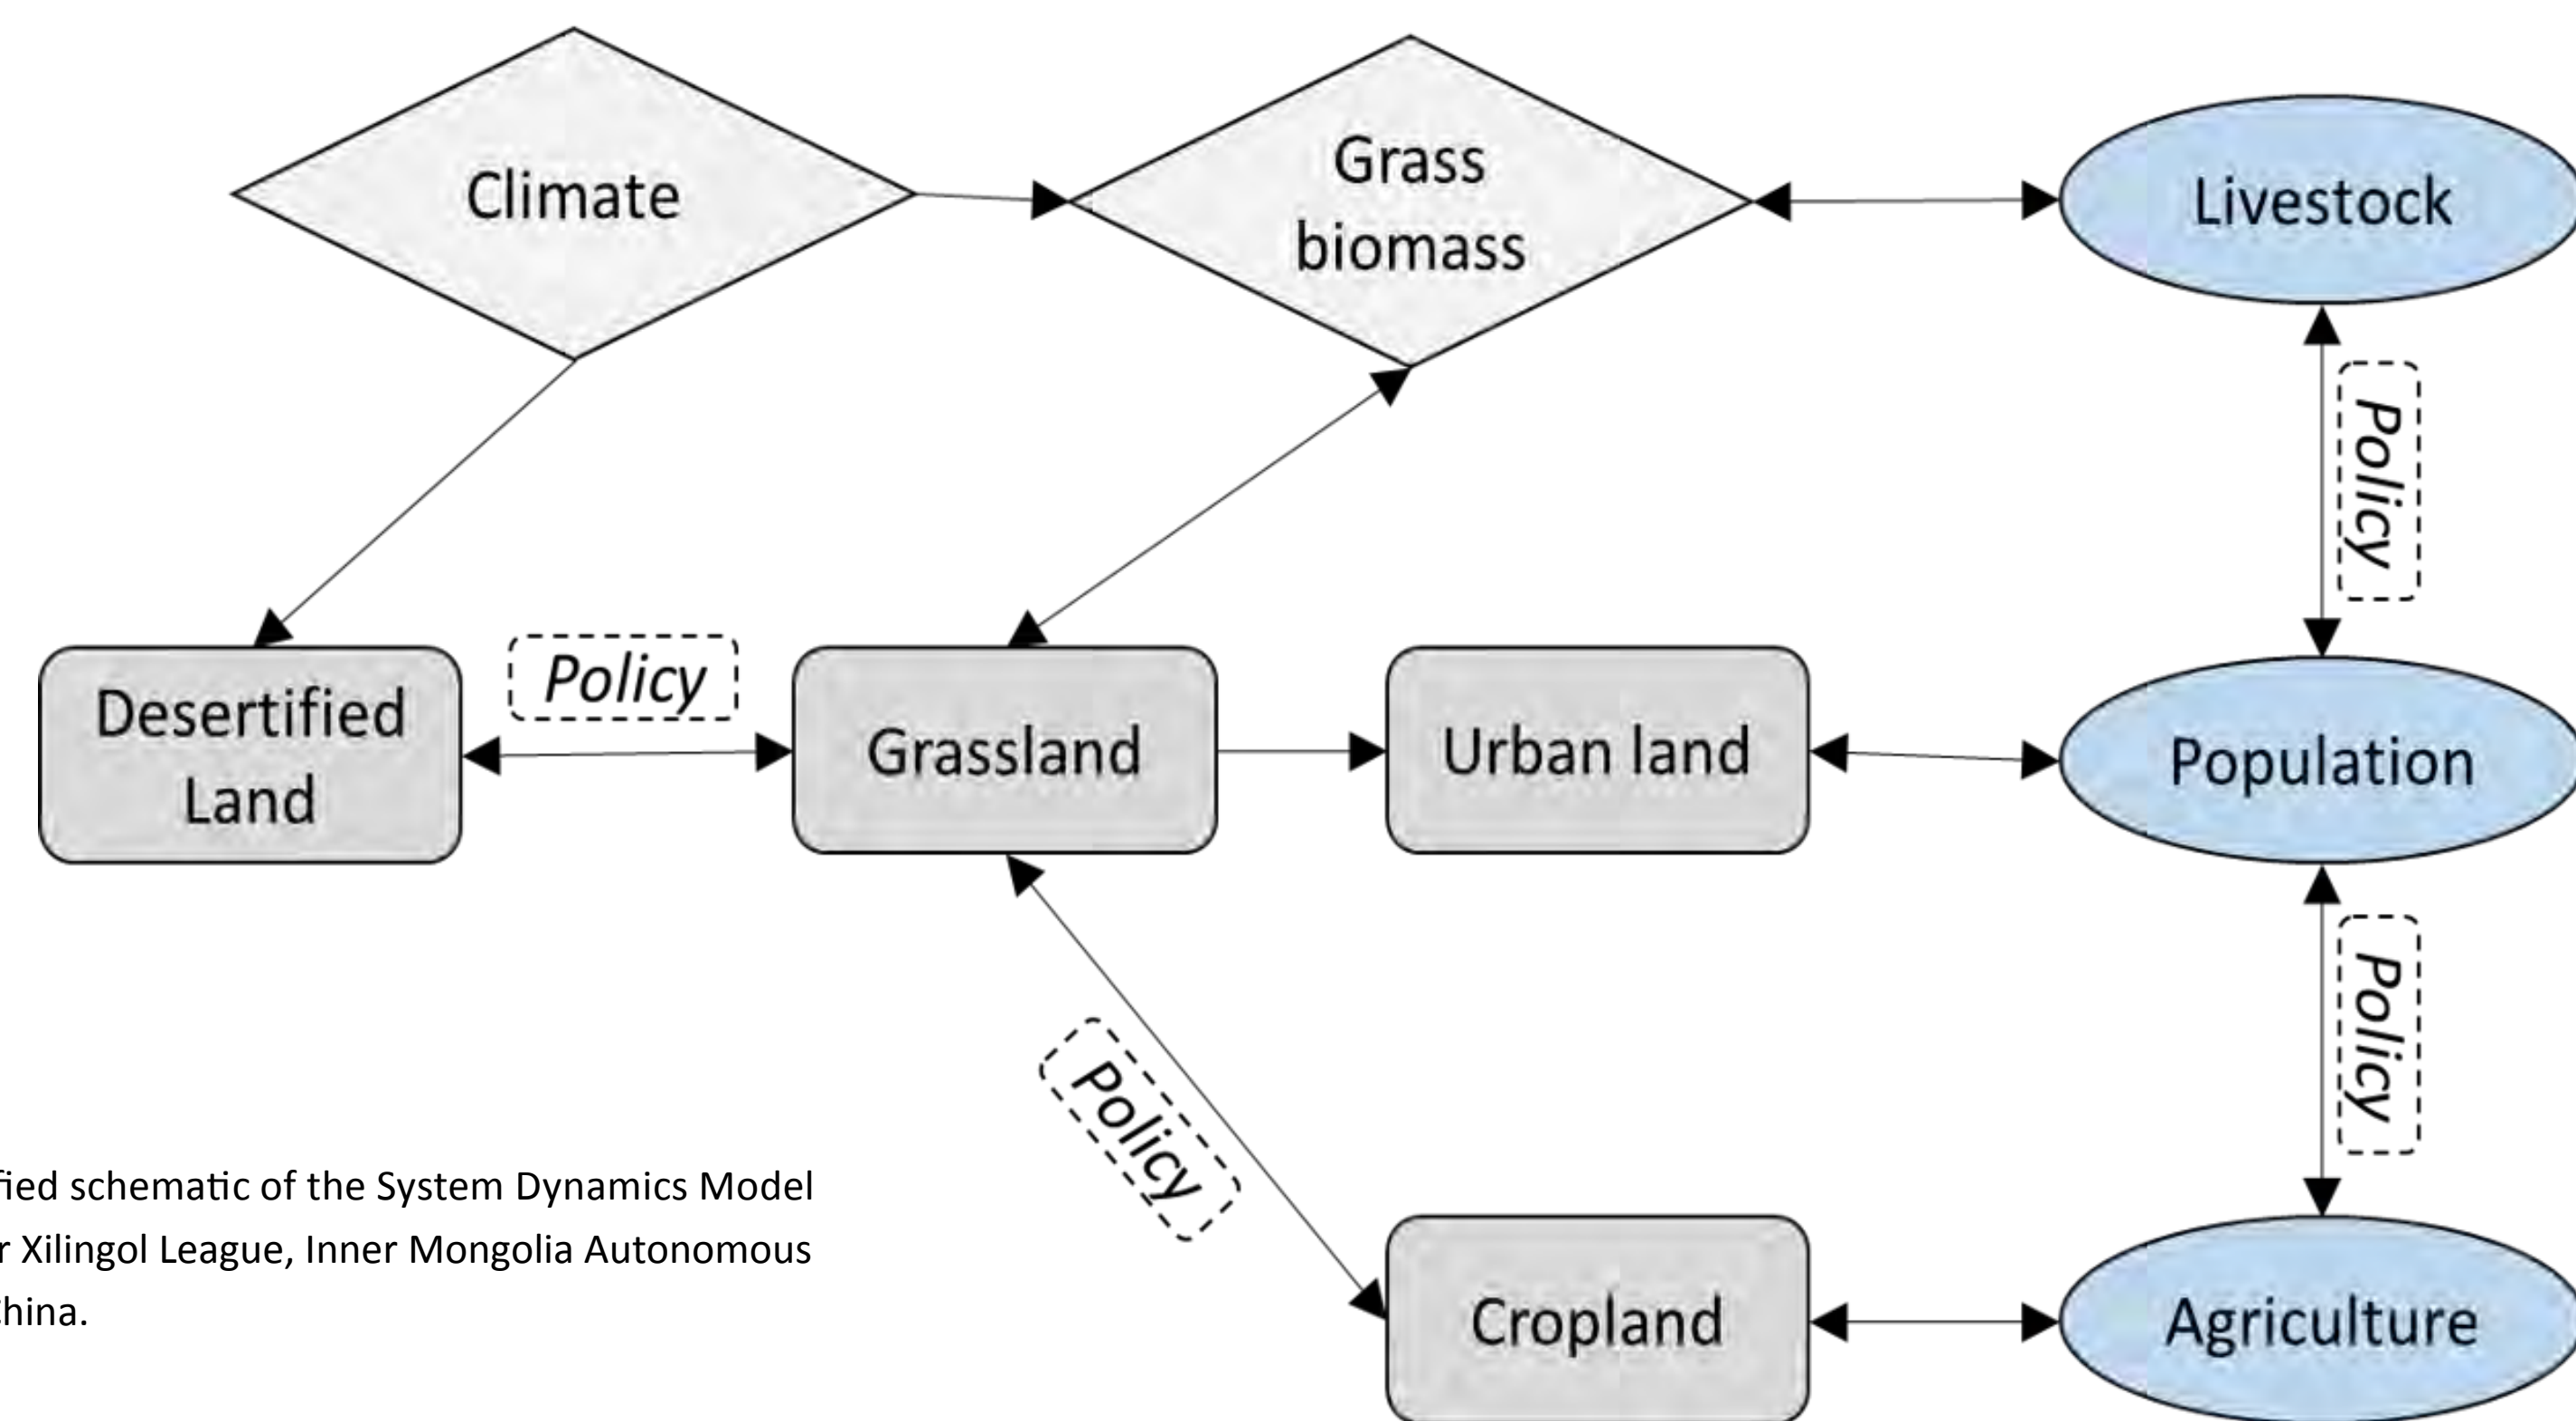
Climate

Grass biomass

Livestock

Policy

Desertified Land

Policy

Grassland

Urban land

Population

Policy

Policy

fied schematic of the System Dynamics Model r Xilingol League, Inner Mongolia Autonomous hina.

Cropland

Agriculture